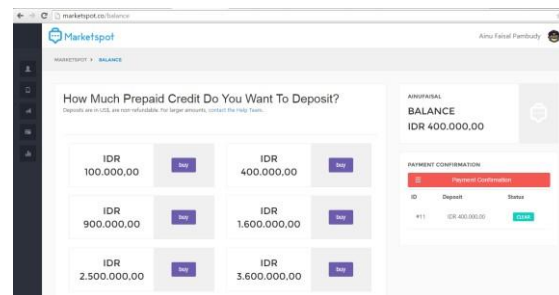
marketspot.co/balance

Marketspot

Ainu Faisal Pambudy

MARKETSPOT > BALANCE

How Much Prepaid Credit Do You Want To Deposit?

Deposits are in US$, are non-refundable. For larger amounts, contact the Help Team.

IDR 100.000,00
buy

IDR 400.000,00
buy

IDR 900.000,00
buy

IDR 1.600.000,00
buy

IDR 2.500.000,00
buy

IDR 3.600.000,00
buy

AINUFAISAL
BALANCE
IDR 400.000,00

PAYMENT CONFIRMATION

Payment Confirmation

| ID | Deposit | Status |
|---|---|---|
| #11 | IDR 400.000,00 | CLEAR |